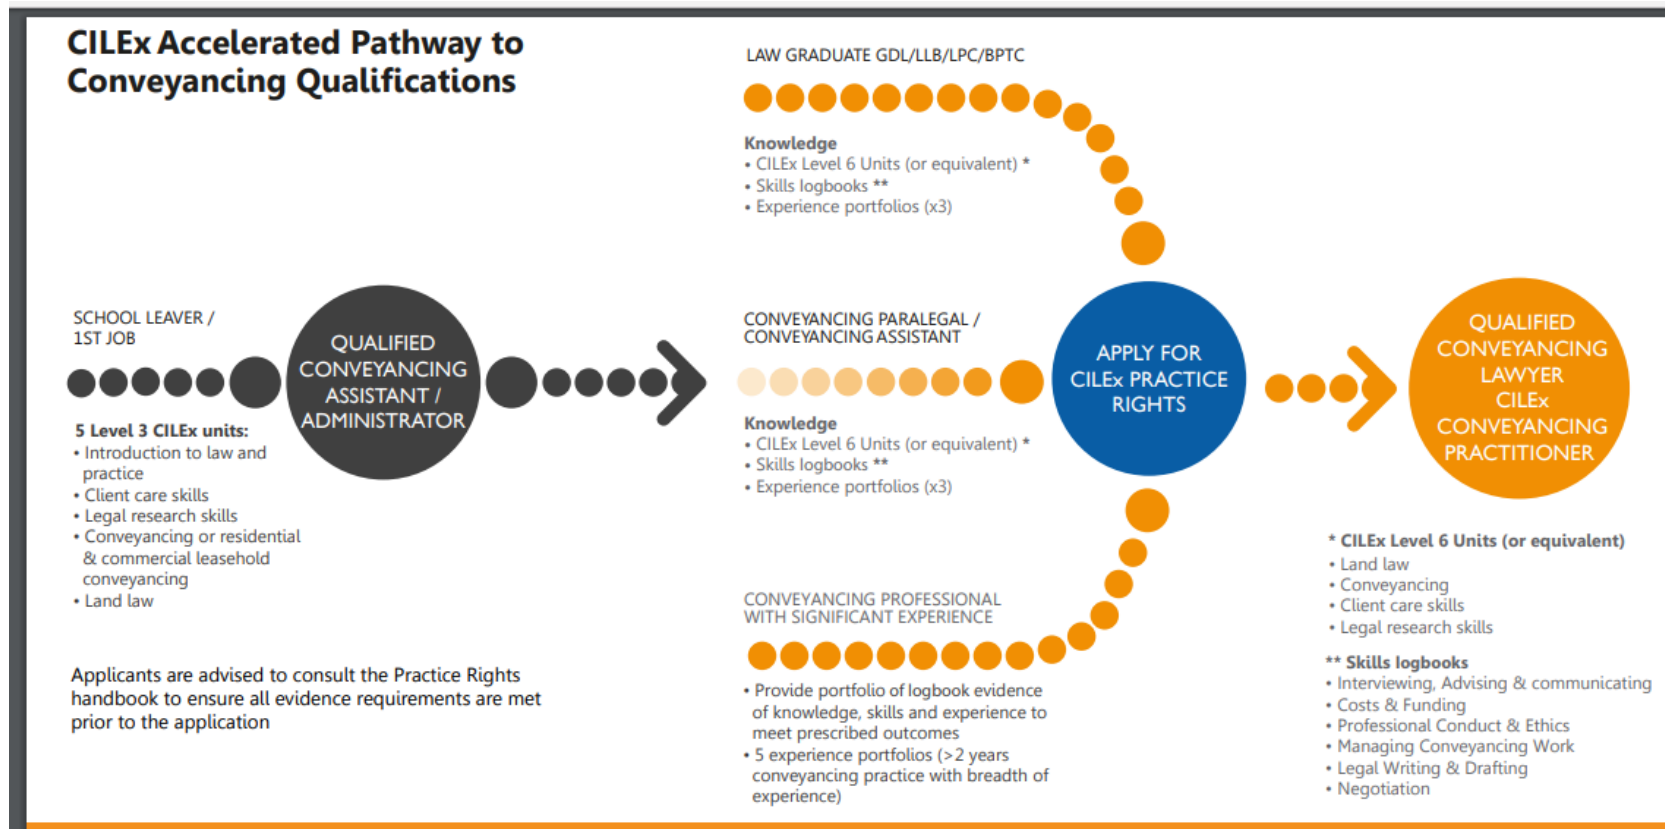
CILEx Accelerated Pathway to Conveyancing Qualifications

SCHOOL LEAVER / 1ST JOB

QUALIFIED CONVEYANCING ASSISTANT / ADMINISTRATOR

5 Level 3 CILEx units:
• Introduction to law and practice
• Client care skills
• Legal research skills
• Conveyancing or residential & commercial leasehold conveyancing
• Land law

Applicants are advised to consult the Practice Rights handbook to ensure all evidence requirements are met prior to the application

LAW GRADUATE GDL/LLB/LPC/BPTC

Knowledge
• CILEx Level 6 Units (or equivalent) *
• Skills logbooks **
• Experience portfolios (x3)

CONVEYANCING PARALEGAL / CONVEYANCING ASSISTANT

Knowledge
• CILEx Level 6 Units (or equivalent) *
• Skills logbooks **
• Experience portfolios (x3)

CONVEYANCING PROFESSIONAL WITH SIGNIFICANT EXPERIENCE

• Provide portfolio of logbook evidence of knowledge, skills and experience to meet prescribed outcomes
• 5 experience portfolios (>2 years conveyancing practice with breadth of experience)

APPLY FOR CILEx PRACTICE RIGHTS

QUALIFIED CONVEYANCING LAWYER CILEx CONVEYANCING PRACTITIONER

* CILEx Level 6 Units (or equivalent)
• Land law
• Conveyancing
• Client care skills
• Legal research skills

** Skills logbooks
• Interviewing, Advising & communicating
• Costs & Funding
• Professional Conduct & Ethics
• Managing Conveyancing Work
• Legal Writing & Drafting
• Negotiation